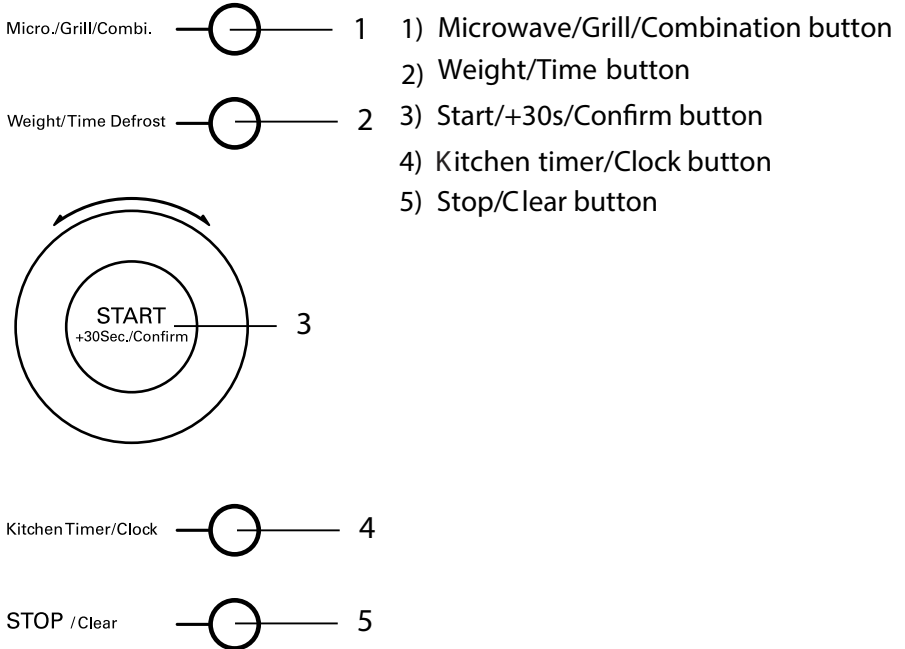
Micro./Grill/Combi.
1

Weight/Time Defrost
2

START
+30Sec./Confirm
3

Kitchen Timer/Clock
4

STOP /Clear
5

1) Microwave/Grill/Combination button
2) Weight/Time button
3) Start/+30s/Confirm button
4) Kitchen timer/Clock button
5) Stop/Clear button